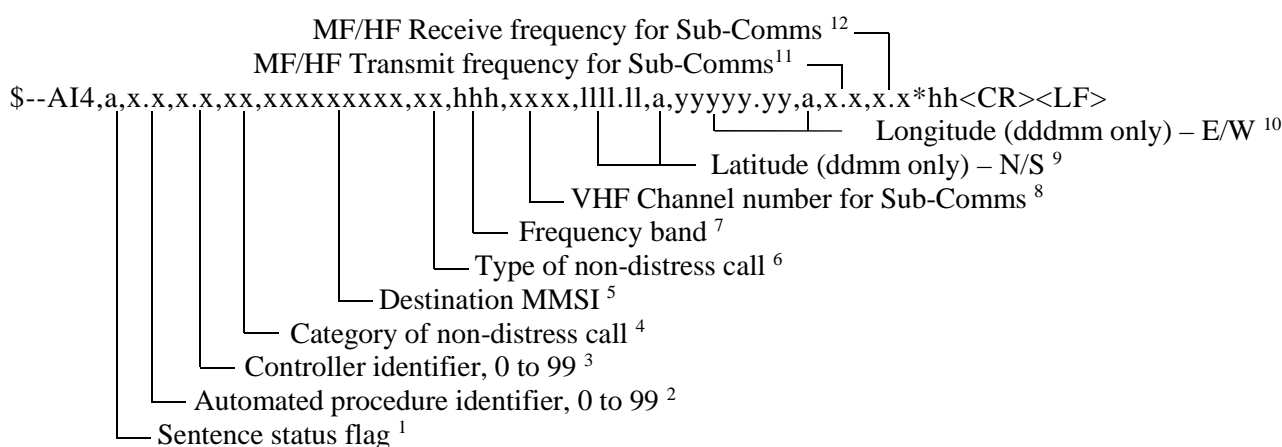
MF/HF Receive frequency for Sub-Comms $^{12}$
MF/HF Transmit frequency for Sub-Comms$^{11}$
\$--AI4,a,x.x,x.x,xx,xxxxxxxxx,xx,hhh,xxxx,llll.ll,a,yyyyy.yy,a,x.x,x.x*hh<CR><LF>
Longitude (dddmm only) – E/W $^{10}$
Latitude (ddmm only) – N/S $^{9}$
VHF Channel number for Sub-Comms $^{8}$
Frequency band $^{7}$
Type of non-distress call $^{6}$
Destination MMSI $^{5}$
Category of non-distress call $^{4}$
Controller identifier, 0 to 99 $^{3}$
Automated procedure identifier, 0 to 99 $^{2}$
Sentence status flag $^{1}$